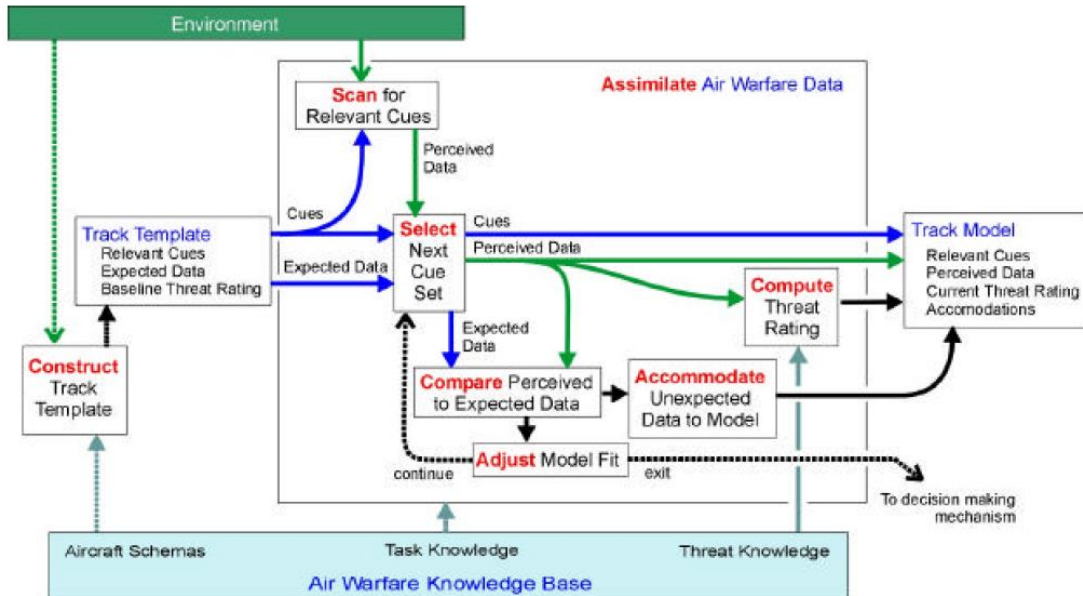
Environment

Assimilate Air Warfare Data

Scan for Relevant Cues

Perceived Data

Cues

Track Template
Relevant Cues
Expected Data
Baseline Threat Rating

Expected Data

Select Next Cue Set

Cues

Perceived Data

Track Model
Relevant Cues
Perceived Data
Current Threat Rating
Accomodations

Compute Threat Rating

Expected Data

Construct Track Template

Compare Perceived to Expected Data

Accommodate Unexpected Data to Model

Adjust Model Fit

continue

exit

To decision making mechanism

Aircraft Schemas

Task Knowledge

Threat Knowledge

Air Warfare Knowledge Base